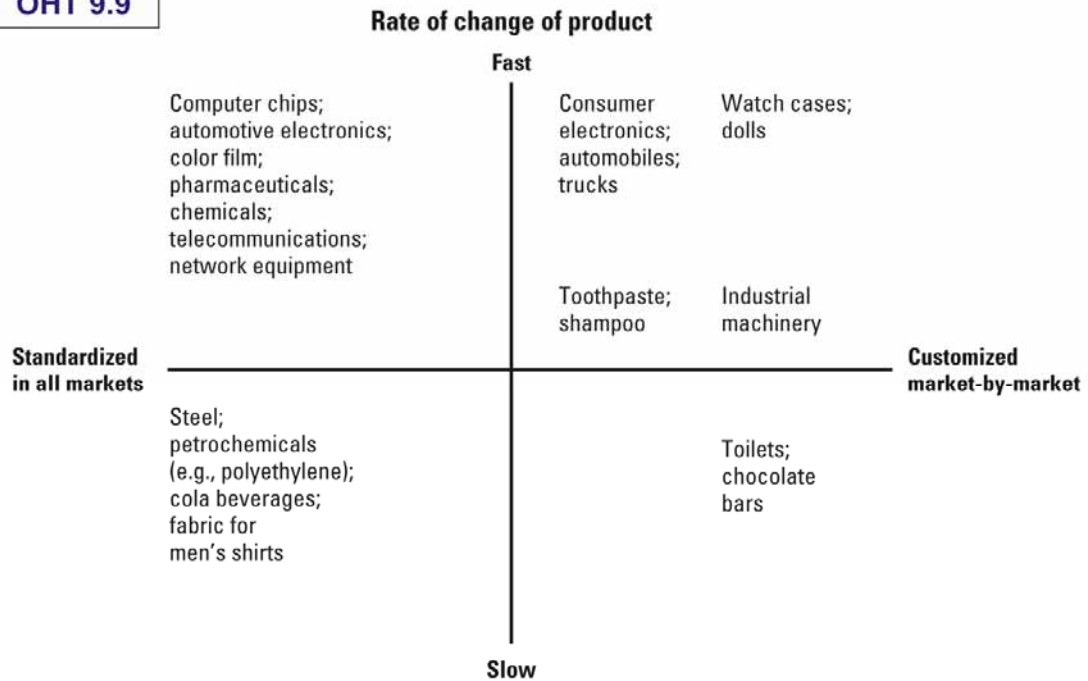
OHT 9.9

Rate of change of product

Fast

Computer chips; automotive electronics; color film; pharmaceuticals; chemicals; telecommunications; network equipment

Consumer electronics; automobiles; trucks

Watch cases; dolls

Toothpaste; shampoo

Industrial machinery

Standardized in all markets

Customized market-by-market

Steel; petrochemicals (e.g., polyethylene); cola beverages; fabric for men's shirts

Toilets; chocolate bars

Slow